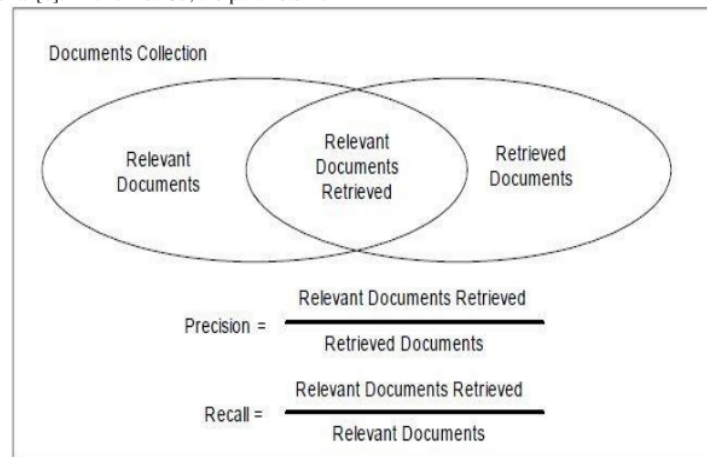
Documents Collection

Relevant Documents

Relevant Documents Retrieved

Retrieved Documents

Precision = $\frac{\text{Relevant Documents Retrieved}}{\text{Retrieved Documents}}$

Recall = $\frac{\text{Relevant Documents Retrieved}}{\text{Relevant Documents}}$